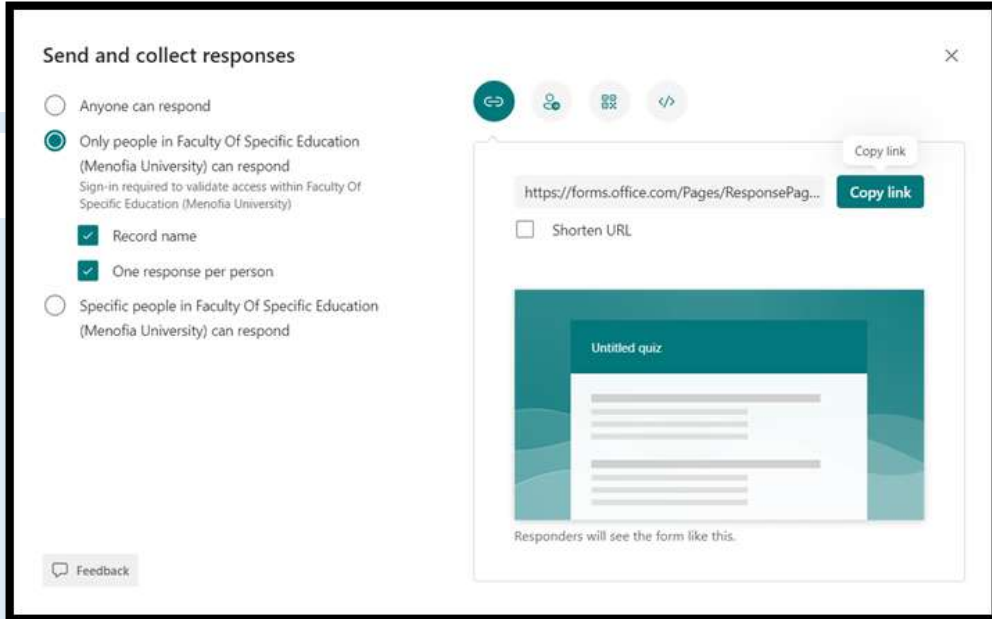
Send and collect responses

×

Anyone can respond

Only people in Faculty Of Specific Education (Menofia University) can respond

Sign-in required to validate access within Faculty Of Specific Education (Menofia University)

Record name

One response per person

Specific people in Faculty Of Specific Education (Menofia University) can respond

Copy link

https://forms.office.com/Pages/ResponsePag...

Copy link

Shorten URL

Untitled quiz

Responders will see the form like this.

Feedback